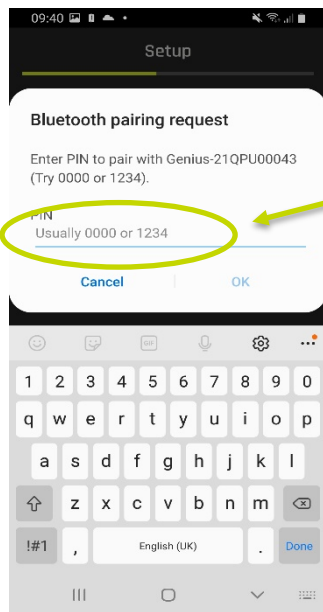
09:40

Setup

Bluetooth pairing request

Enter PIN to pair with Genius-21QPU00043 (Try 0000 or 1234).

PIN
Usually 0000 or 1234

Cancel OK

GIF

1 2 3 4 5 6 7 8 9 0
q w e r t y u i o p
a s d f g h j k l
z x c v b n m
!#1 , English (UK) . Done